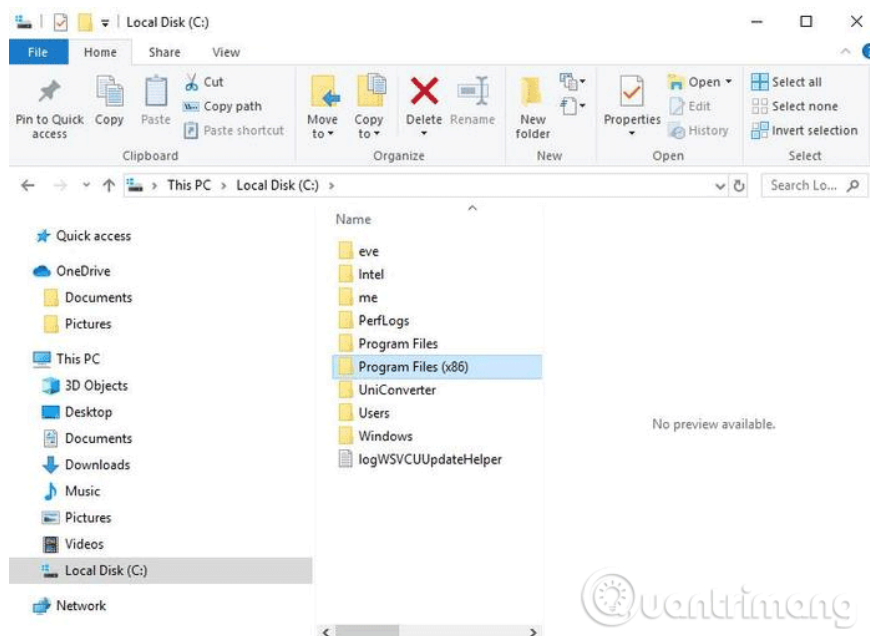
Local Disk (C:)

File Home Share View

Pin to Quick access Copy Paste Cut Copy path Paste shortcut
Clipboard

Move to Copy to Delete Rename
Organize

New folder
New

Properties Open Edit History
Open

Select all Select none Invert selection
Select

This PC > Local Disk (C:) >

Search Lo...

Quick access
OneDrive
Documents
Pictures
This PC
3D Objects
Desktop
Documents
Downloads
Music
Pictures
Videos
Local Disk (C:)
Network

Name
eve
Intel
me
PerfLogs
Program Files
Program Files (x86)
UniConverter
Users
Windows
logWSVCUUpdateHelper

No preview available.

Quantrimang